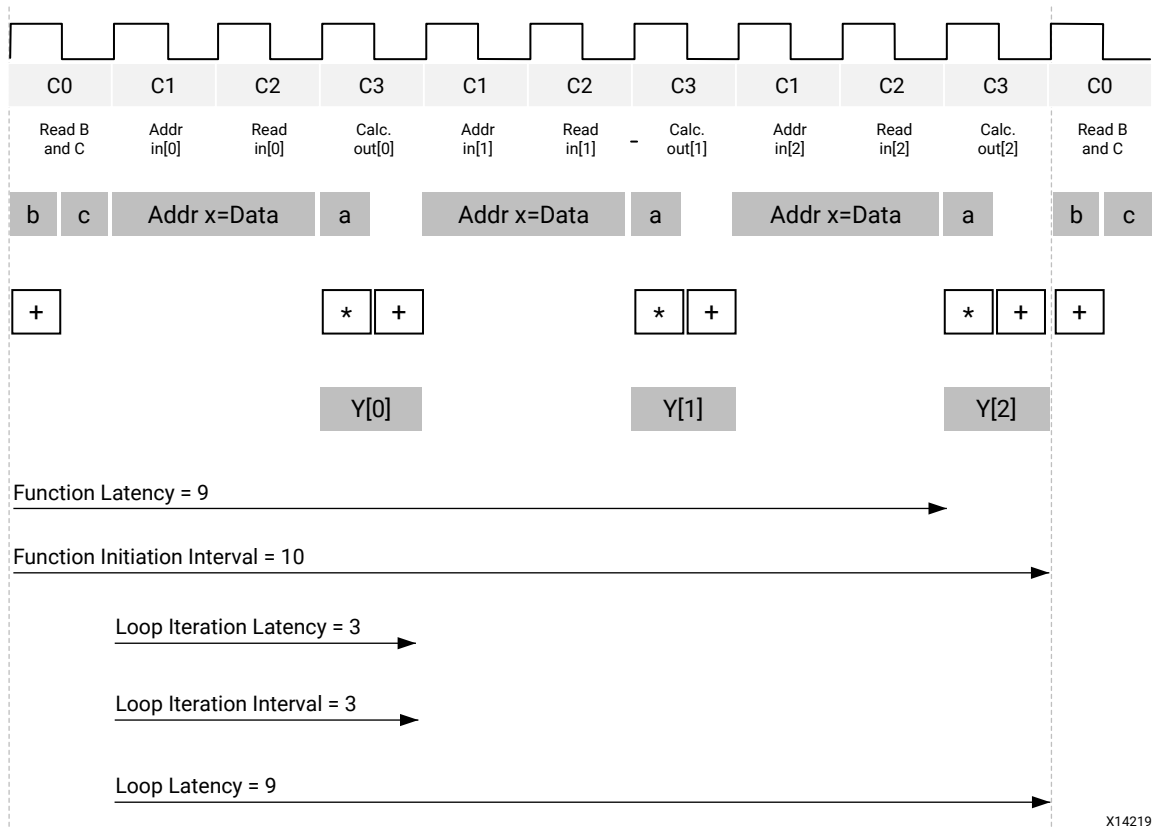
C0 C1 C2 C3 C1 C2 C3 C1 C2 C3 C0

Read B and C
Addr in[0]
Read in[0]
Calc. out[0]
Addr in[1]
Read in[1]
-
Calc. out[1]
Addr in[2]
Read in[2]
Calc. out[2]
Read B and C

b c Addr x=Data a Addr x=Data a Addr x=Data a b c

+ * + * + * + +

Y[0] Y[1] Y[2]

Function Latency = 9

Function Initiation Interval = 10

Loop Iteration Latency = 3

Loop Iteration Interval = 3

Loop Latency = 9

X14219